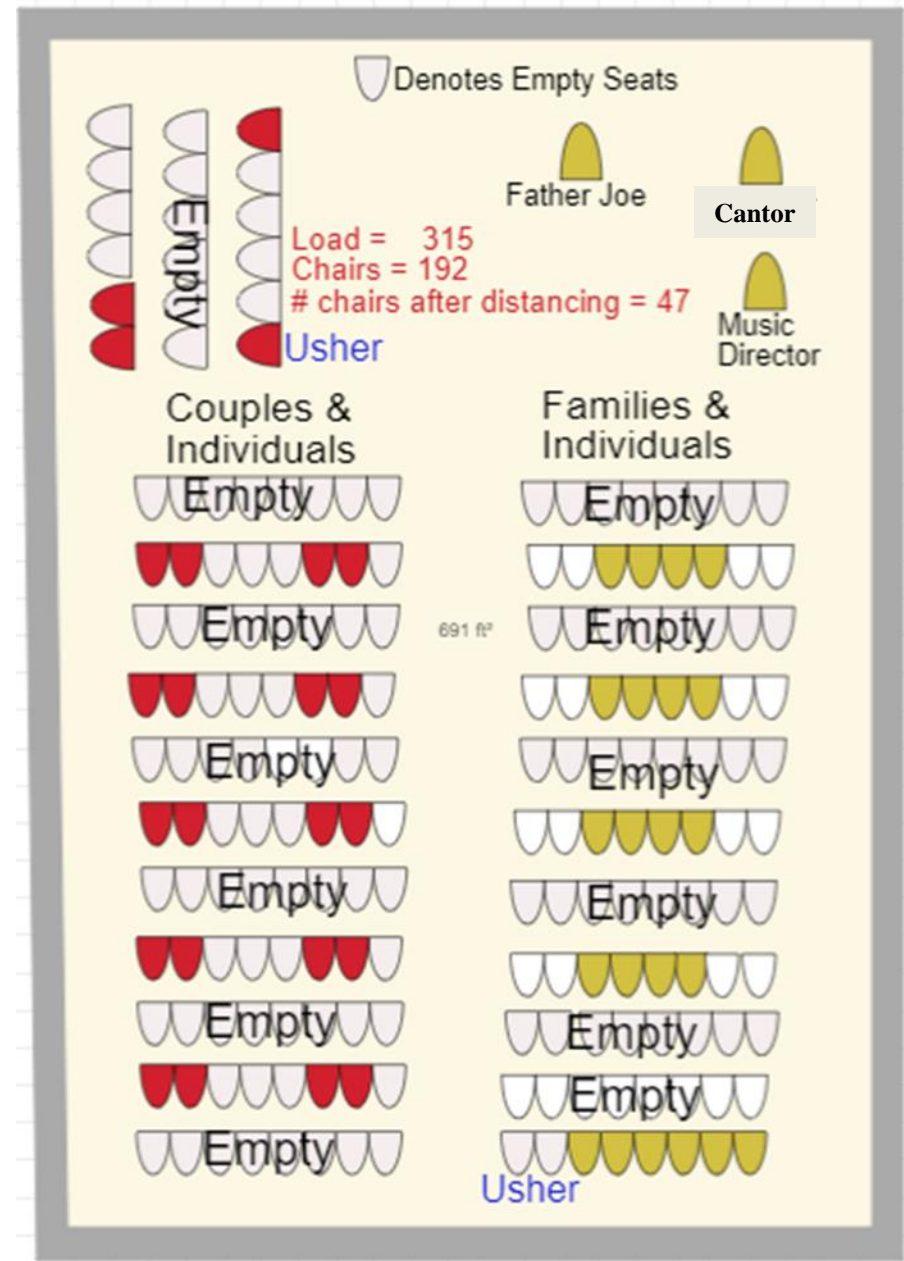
Denotes Empty Seats

Empty

Father Joe

Cantor

Load = 315
Chairs = 192
# chairs after distancing = 47

Music Director

Usher

Couples & Individuals

Families & Individuals

Empty

Empty

Empty

691 ft²

Empty

Empty

Empty

Empty

Empty

Empty

Empty

Empty

Empty

Empty

Empty

Usher